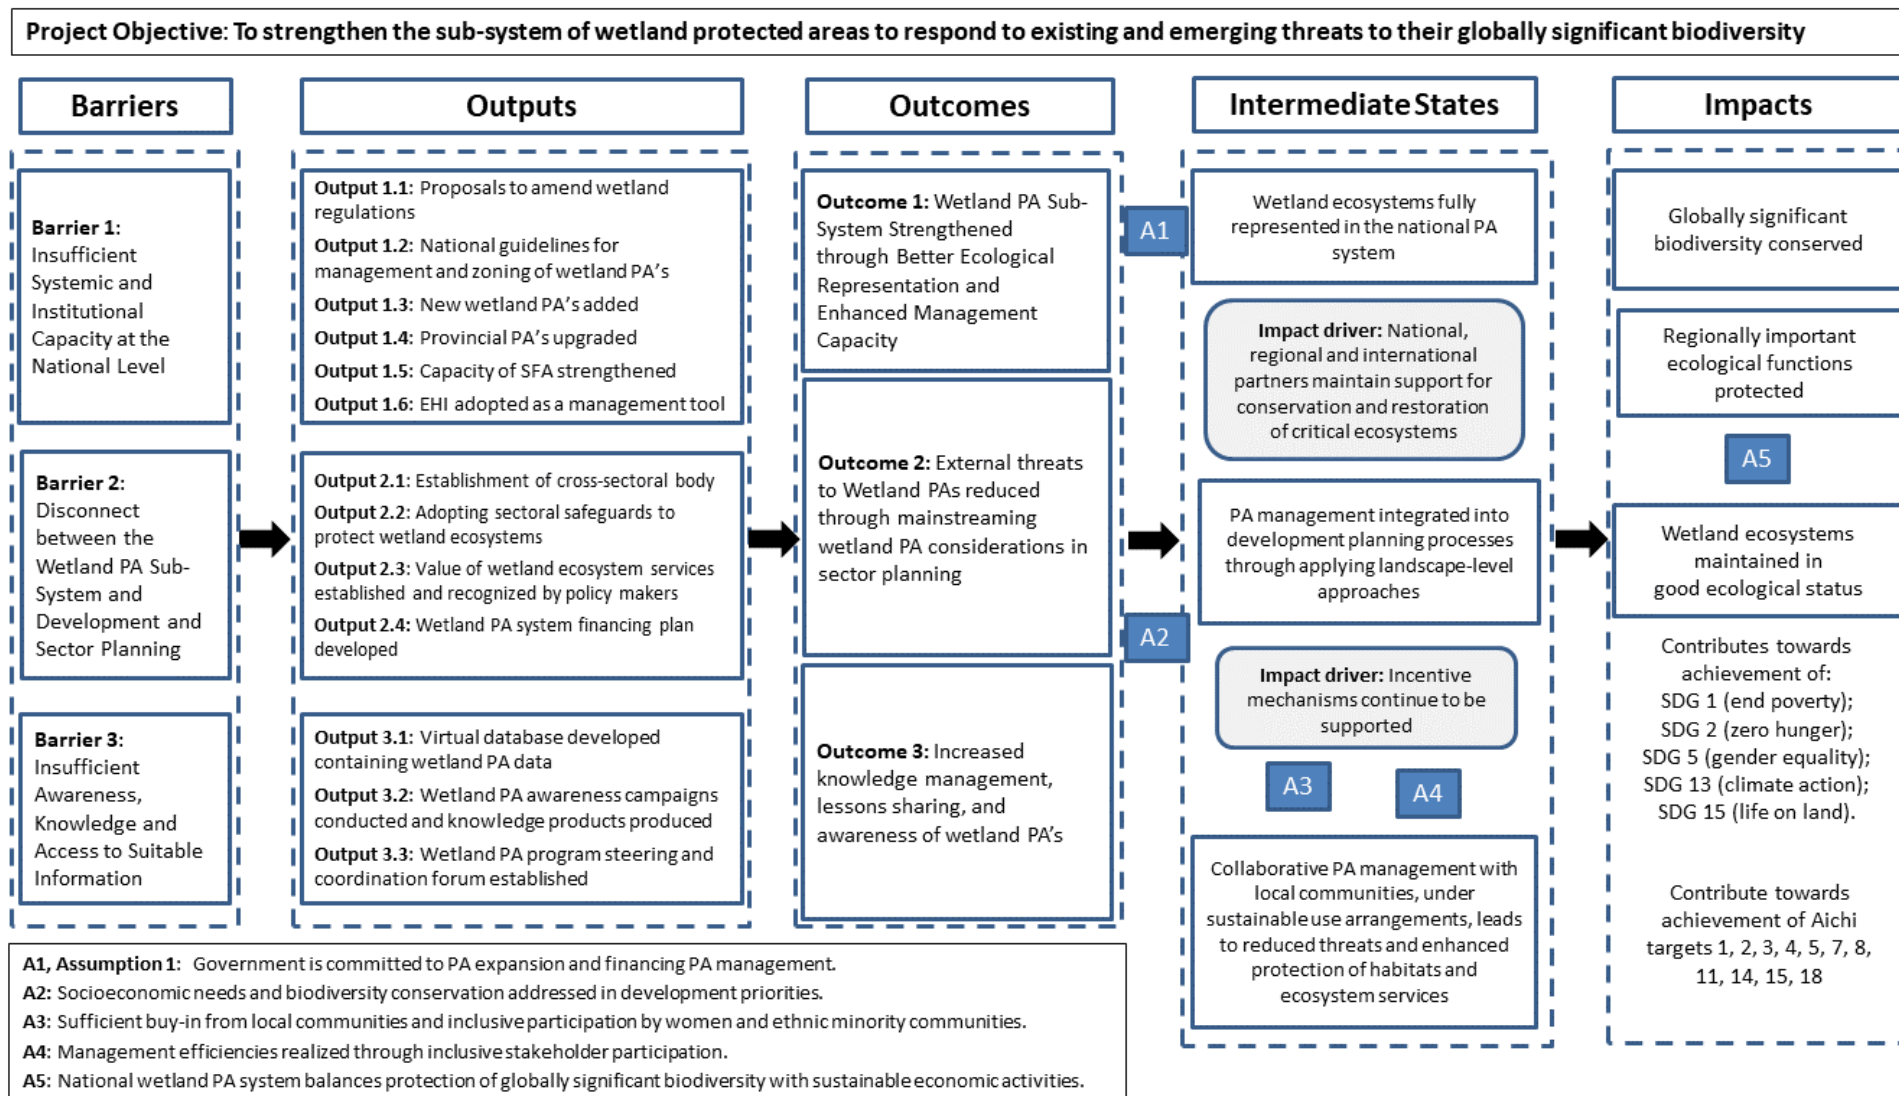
Project Objective: To strengthen the sub-system of wetland protected areas to respond to existing and emerging threats to their globally significant biodiversity

Barriers

Barrier 1: Insufficient Systemic and Institutional Capacity at the National Level

Barrier 2: Disconnect between the Wetland PA Sub-System and Development and Sector Planning

Barrier 3: Insufficient Awareness, Knowledge and Access to Suitable Information

Outputs

Output 1.1: Proposals to amend wetland regulations
Output 1.2: National guidelines for management and zoning of wetland PA's
Output 1.3: New wetland PA's added
Output 1.4: Provincial PA's upgraded
Output 1.5: Capacity of SFA strengthened
Output 1.6: EHI adopted as a management tool

Output 2.1: Establishment of cross-sectoral body
Output 2.2: Adopting sectoral safeguards to protect wetland ecosystems
Output 2.3: Value of wetland ecosystem services established and recognized by policy makers
Output 2.4: Wetland PA system financing plan developed

Output 3.1: Virtual database developed containing wetland PA data
Output 3.2: Wetland PA awareness campaigns conducted and knowledge products produced
Output 3.3: Wetland PA program steering and coordination forum established

Outcomes

Outcome 1: Wetland PA Sub-System Strengthened through Better Ecological Representation and Enhanced Management Capacity

Outcome 2: External threats to Wetland PAs reduced through mainstreaming wetland PA considerations in sector planning

Outcome 3: Increased knowledge management, lessons sharing, and awareness of wetland PA's

A1

A2

Intermediate States

Wetland ecosystems fully represented in the national PA system

Impact driver: National, regional and international partners maintain support for conservation and restoration of critical ecosystems

PA management integrated into development planning processes through applying landscape-level approaches

Impact driver: Incentive mechanisms continue to be supported

A3

A4

Collaborative PA management with local communities, under sustainable use arrangements, leads to reduced threats and enhanced protection of habitats and ecosystem services

Impacts

Globally significant biodiversity conserved

Regionally important ecological functions protected

A5

Wetland ecosystems maintained in good ecological status

Contributes towards achievement of:
SDG 1 (end poverty);
SDG 2 (zero hunger);
SDG 5 (gender equality);
SDG 13 (climate action);
SDG 15 (life on land).

Contribute towards achievement of Aichi targets 1, 2, 3, 4, 5, 7, 8, 11, 14, 15, 18

A1, Assumption 1: Government is committed to PA expansion and financing PA management.
A2: Socioeconomic needs and biodiversity conservation addressed in development priorities.
A3: Sufficient buy-in from local communities and inclusive participation by women and ethnic minority communities.
A4: Management efficiencies realized through inclusive stakeholder participation.
A5: National wetland PA system balances protection of globally significant biodiversity with sustainable economic activities.